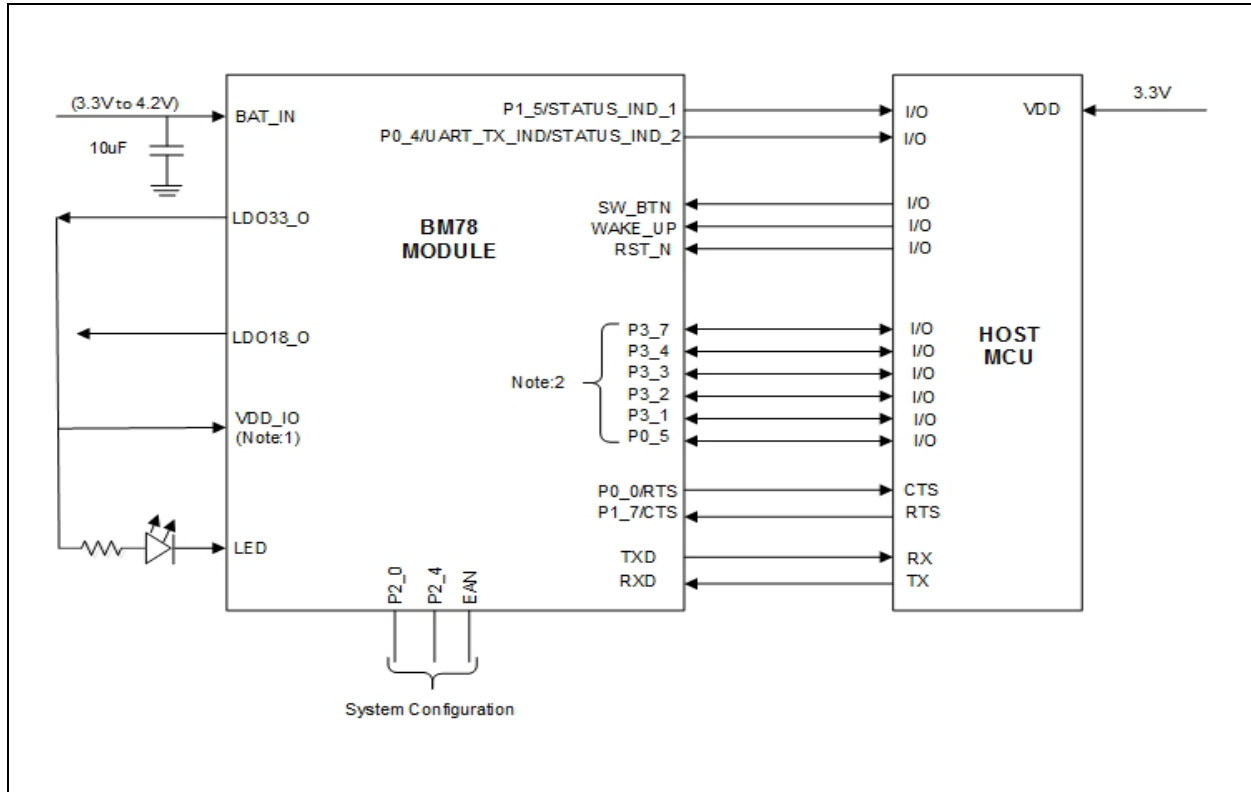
(3.3V to 4.2V)
BAT_IN
10uF
LDO33_O
LDO18_O
VDD_IO
(Note:1)
LED
BM78
MODULE
P1_5/STATUS_IND_1
P0_4/UART_TX_IND/STATUS_IND_2
SW_BTN
WAKE_UP
RST_N
P3_7
P3_4
P3_3
P3_2
P3_1
P0_5
Note:2
P0_0/RTS
P1_7/CTS
TXD
RXD
P2_0
P2_4
EAN
System Configuration
I/O
I/O
I/O
I/O
I/O
I/O
I/O
I/O
I/O
I/O
I/O
CTS
RTS
RX
TX
VDD
3.3V
HOST
MCU